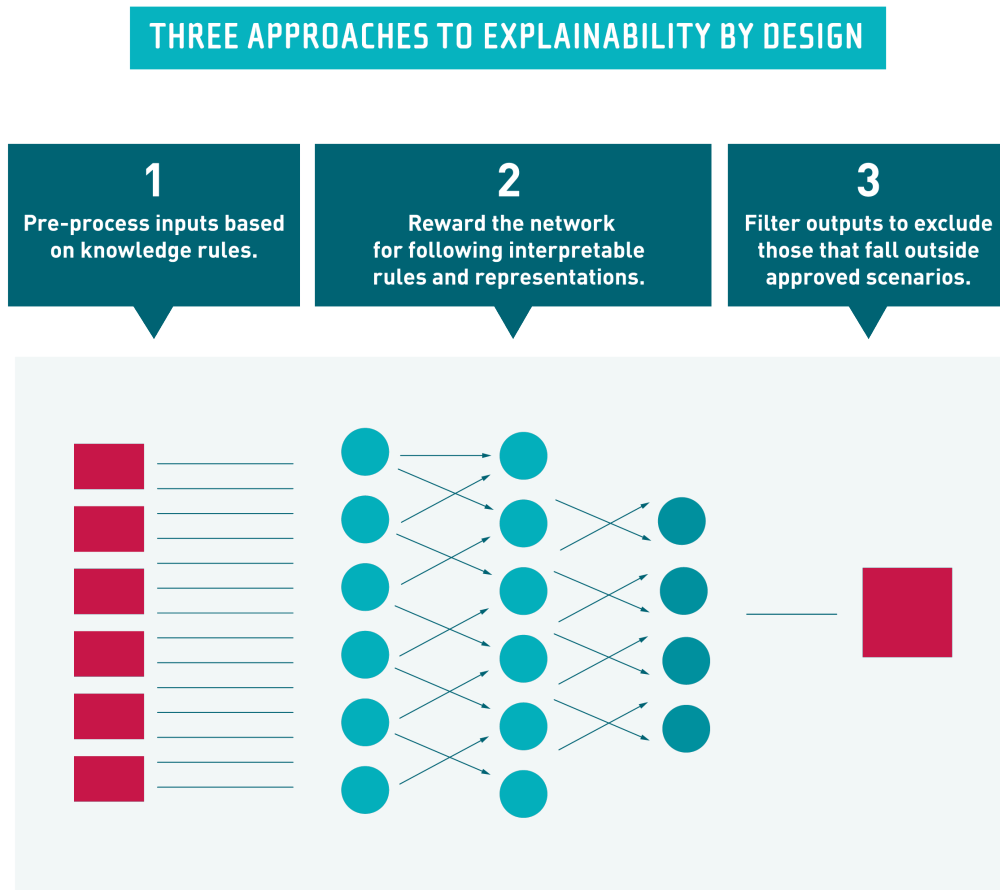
THREE APPROACHES TO EXPLAINABILITY BY DESIGN

1
Pre-process inputs based on knowledge rules.

2
Reward the network for following interpretable rules and representations.

3
Filter outputs to exclude those that fall outside approved scenarios.